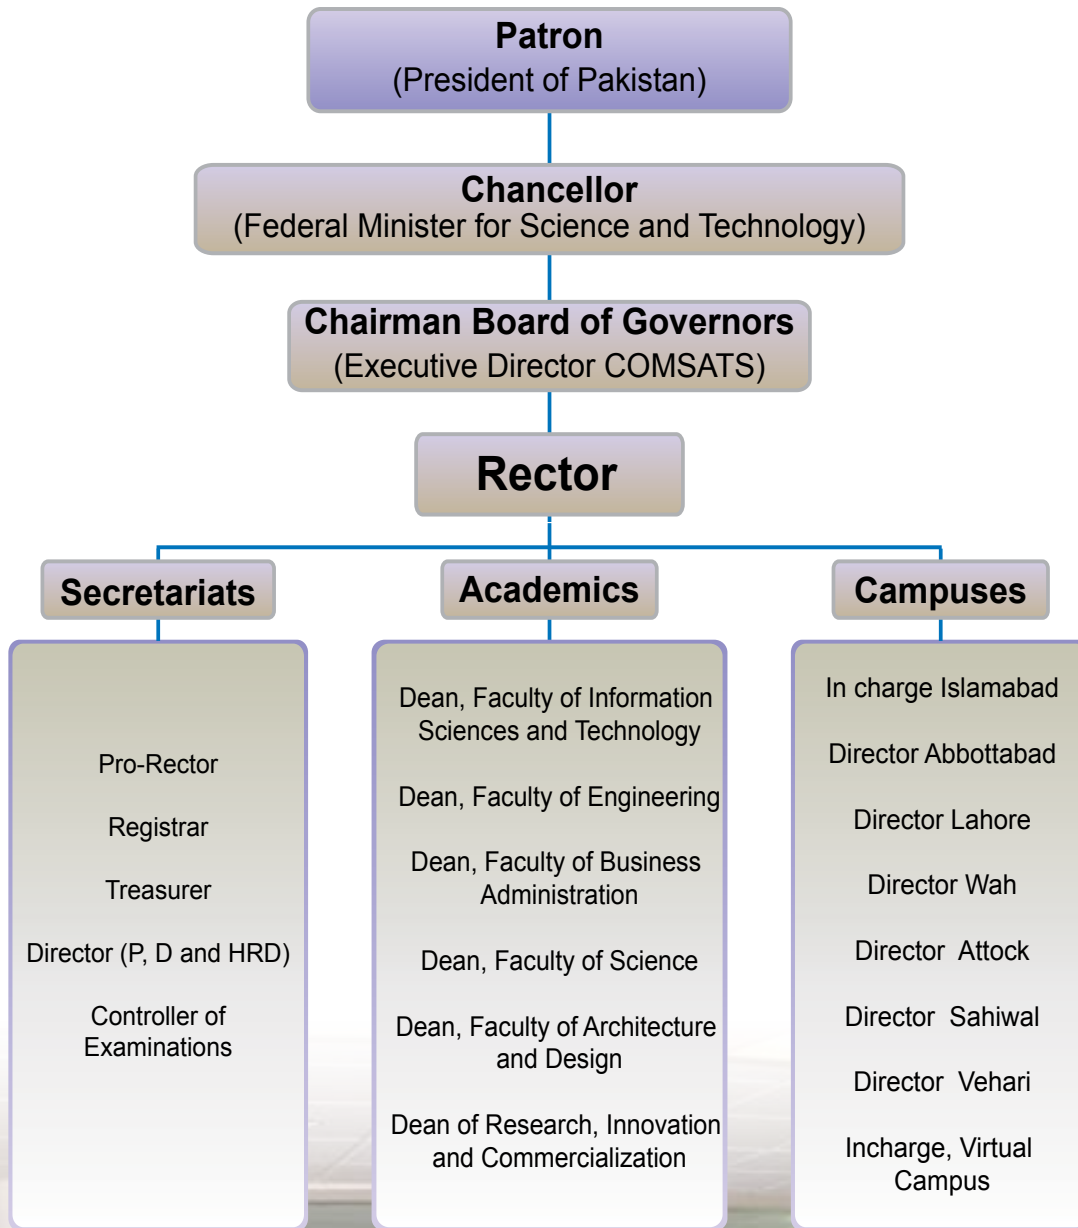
Patron
(President of Pakistan)

Chancellor
(Federal Minister for Science and Technology)

Chairman Board of Governors
(Executive Director COMSATS)

Rector

Secretariats

Pro-Rector

Registrar

Treasurer

Director (P, D and HRD)

Controller of Examinations

Academics

Dean, Faculty of Information Sciences and Technology

Dean, Faculty of Engineering

Dean, Faculty of Business Administration

Dean, Faculty of Science

Dean, Faculty of Architecture and Design

Dean of Research, Innovation and Commercialization

Campuses

In charge Islamabad

Director Abbottabad

Director Lahore

Director Wah

Director Attock

Director Sahiwal

Director Vehari

Incharge, Virtual Campus